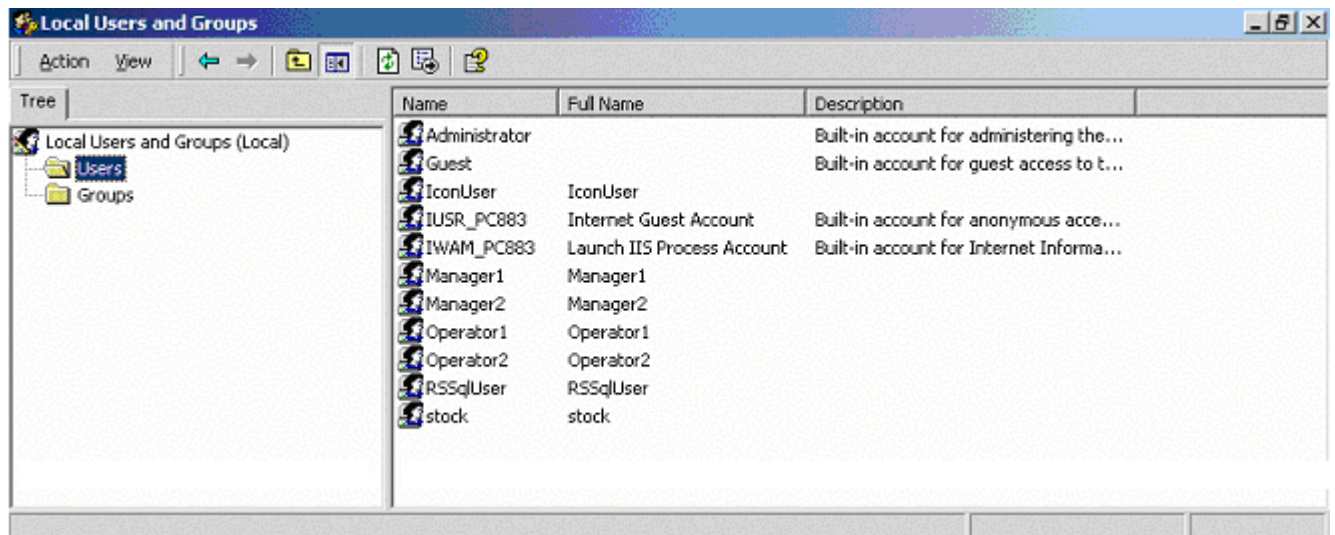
Local Users and Groups

Action View

Tree

Local Users and Groups (Local)
Users
Groups

| Name | Full Name | Description |
|---|---|---|
| Administrator | | Built-in account for administering the... |
| Guest | | Built-in account for guest access to t... |
| IconUser | IconUser | |
| IUSR_PC883 | Internet Guest Account | Built-in account for anonymous acce... |
| IWAM_PC883 | Launch IIS Process Account | Built-in account for Internet Informa... |
| Manager1 | Manager1 | |
| Manager2 | Manager2 | |
| Operator1 | Operator1 | |
| Operator2 | Operator2 | |
| RSSqlUser | RSSqlUser | |
| stock | stock | |